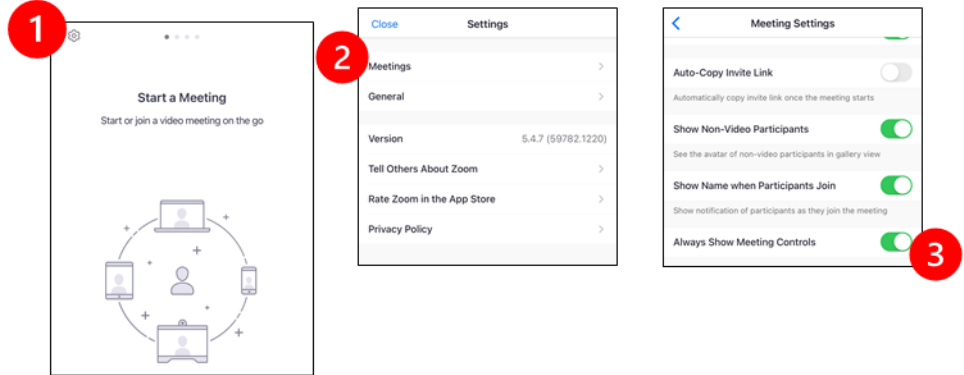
1

Start a Meeting

Start or join a video meeting on the go

2

Close Settings

Meetings

General

Version 5.4.7 (59782.1220)

Tell Others About Zoom

Rate Zoom in the App Store

Privacy Policy

Meeting Settings

Auto-Copy Invite Link

Automatically copy invite link once the meeting starts

Show Non-Video Participants

See the avatar of non-video participants in gallery view

Show Name when Participants Join

Show notification of participants as they join the meeting

Always Show Meeting Controls

3